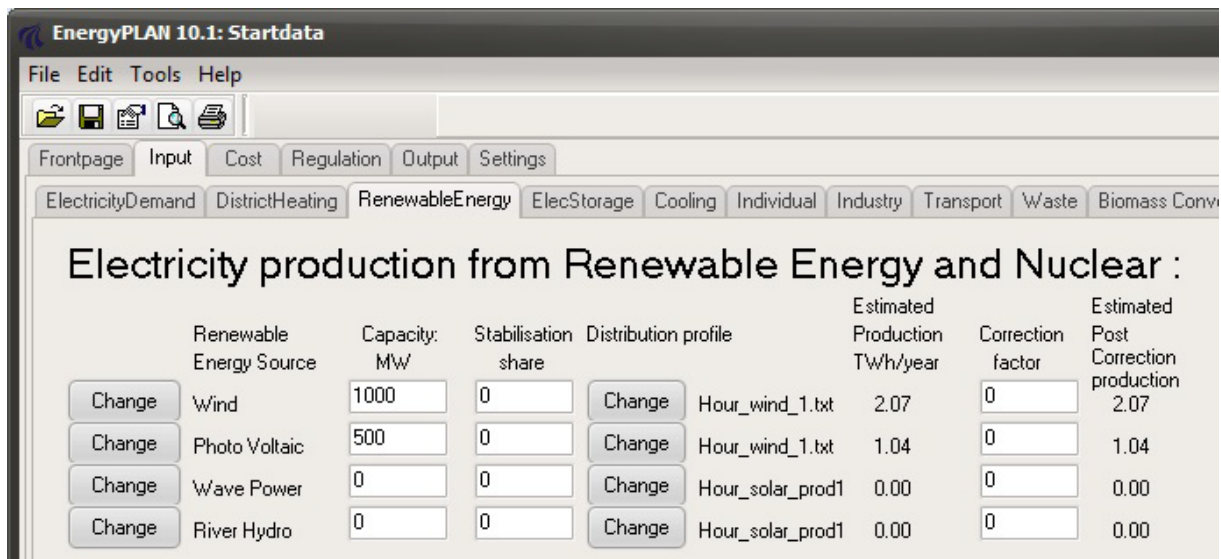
EnergyPLAN 10.1: Startdata

File Edit Tools Help

Frontpage | Input | Cost | Regulation | Output | Settings

ElectricityDemand | DistrictHeating | RenewableEnergy | ElecStorage | Cooling | Individual | Industry | Transport | Waste | Biomass Conv

Electricity production from Renewable Energy and Nuclear :

| | Renewable Energy Source | Capacity: MW | Stabilisation share | Distribution profile | | Estimated Production TWh/year | Correction factor | Estimated Post Correction production |
|---|---|---|---|---|---|---|---|---|
| Change | Wind | 1000 | 0 | Change | Hour_wind_1.txt | 2.07 | 0 | 2.07 |
| Change | Photo Voltaic | 500 | 0 | Change | Hour_wind_1.txt | 1.04 | 0 | 1.04 |
| Change | Wave Power | 0 | 0 | Change | Hour_solar_prod1 | 0.00 | 0 | 0.00 |
| Change | River Hydro | 0 | 0 | Change | Hour_solar_prod1 | 0.00 | 0 | 0.00 |